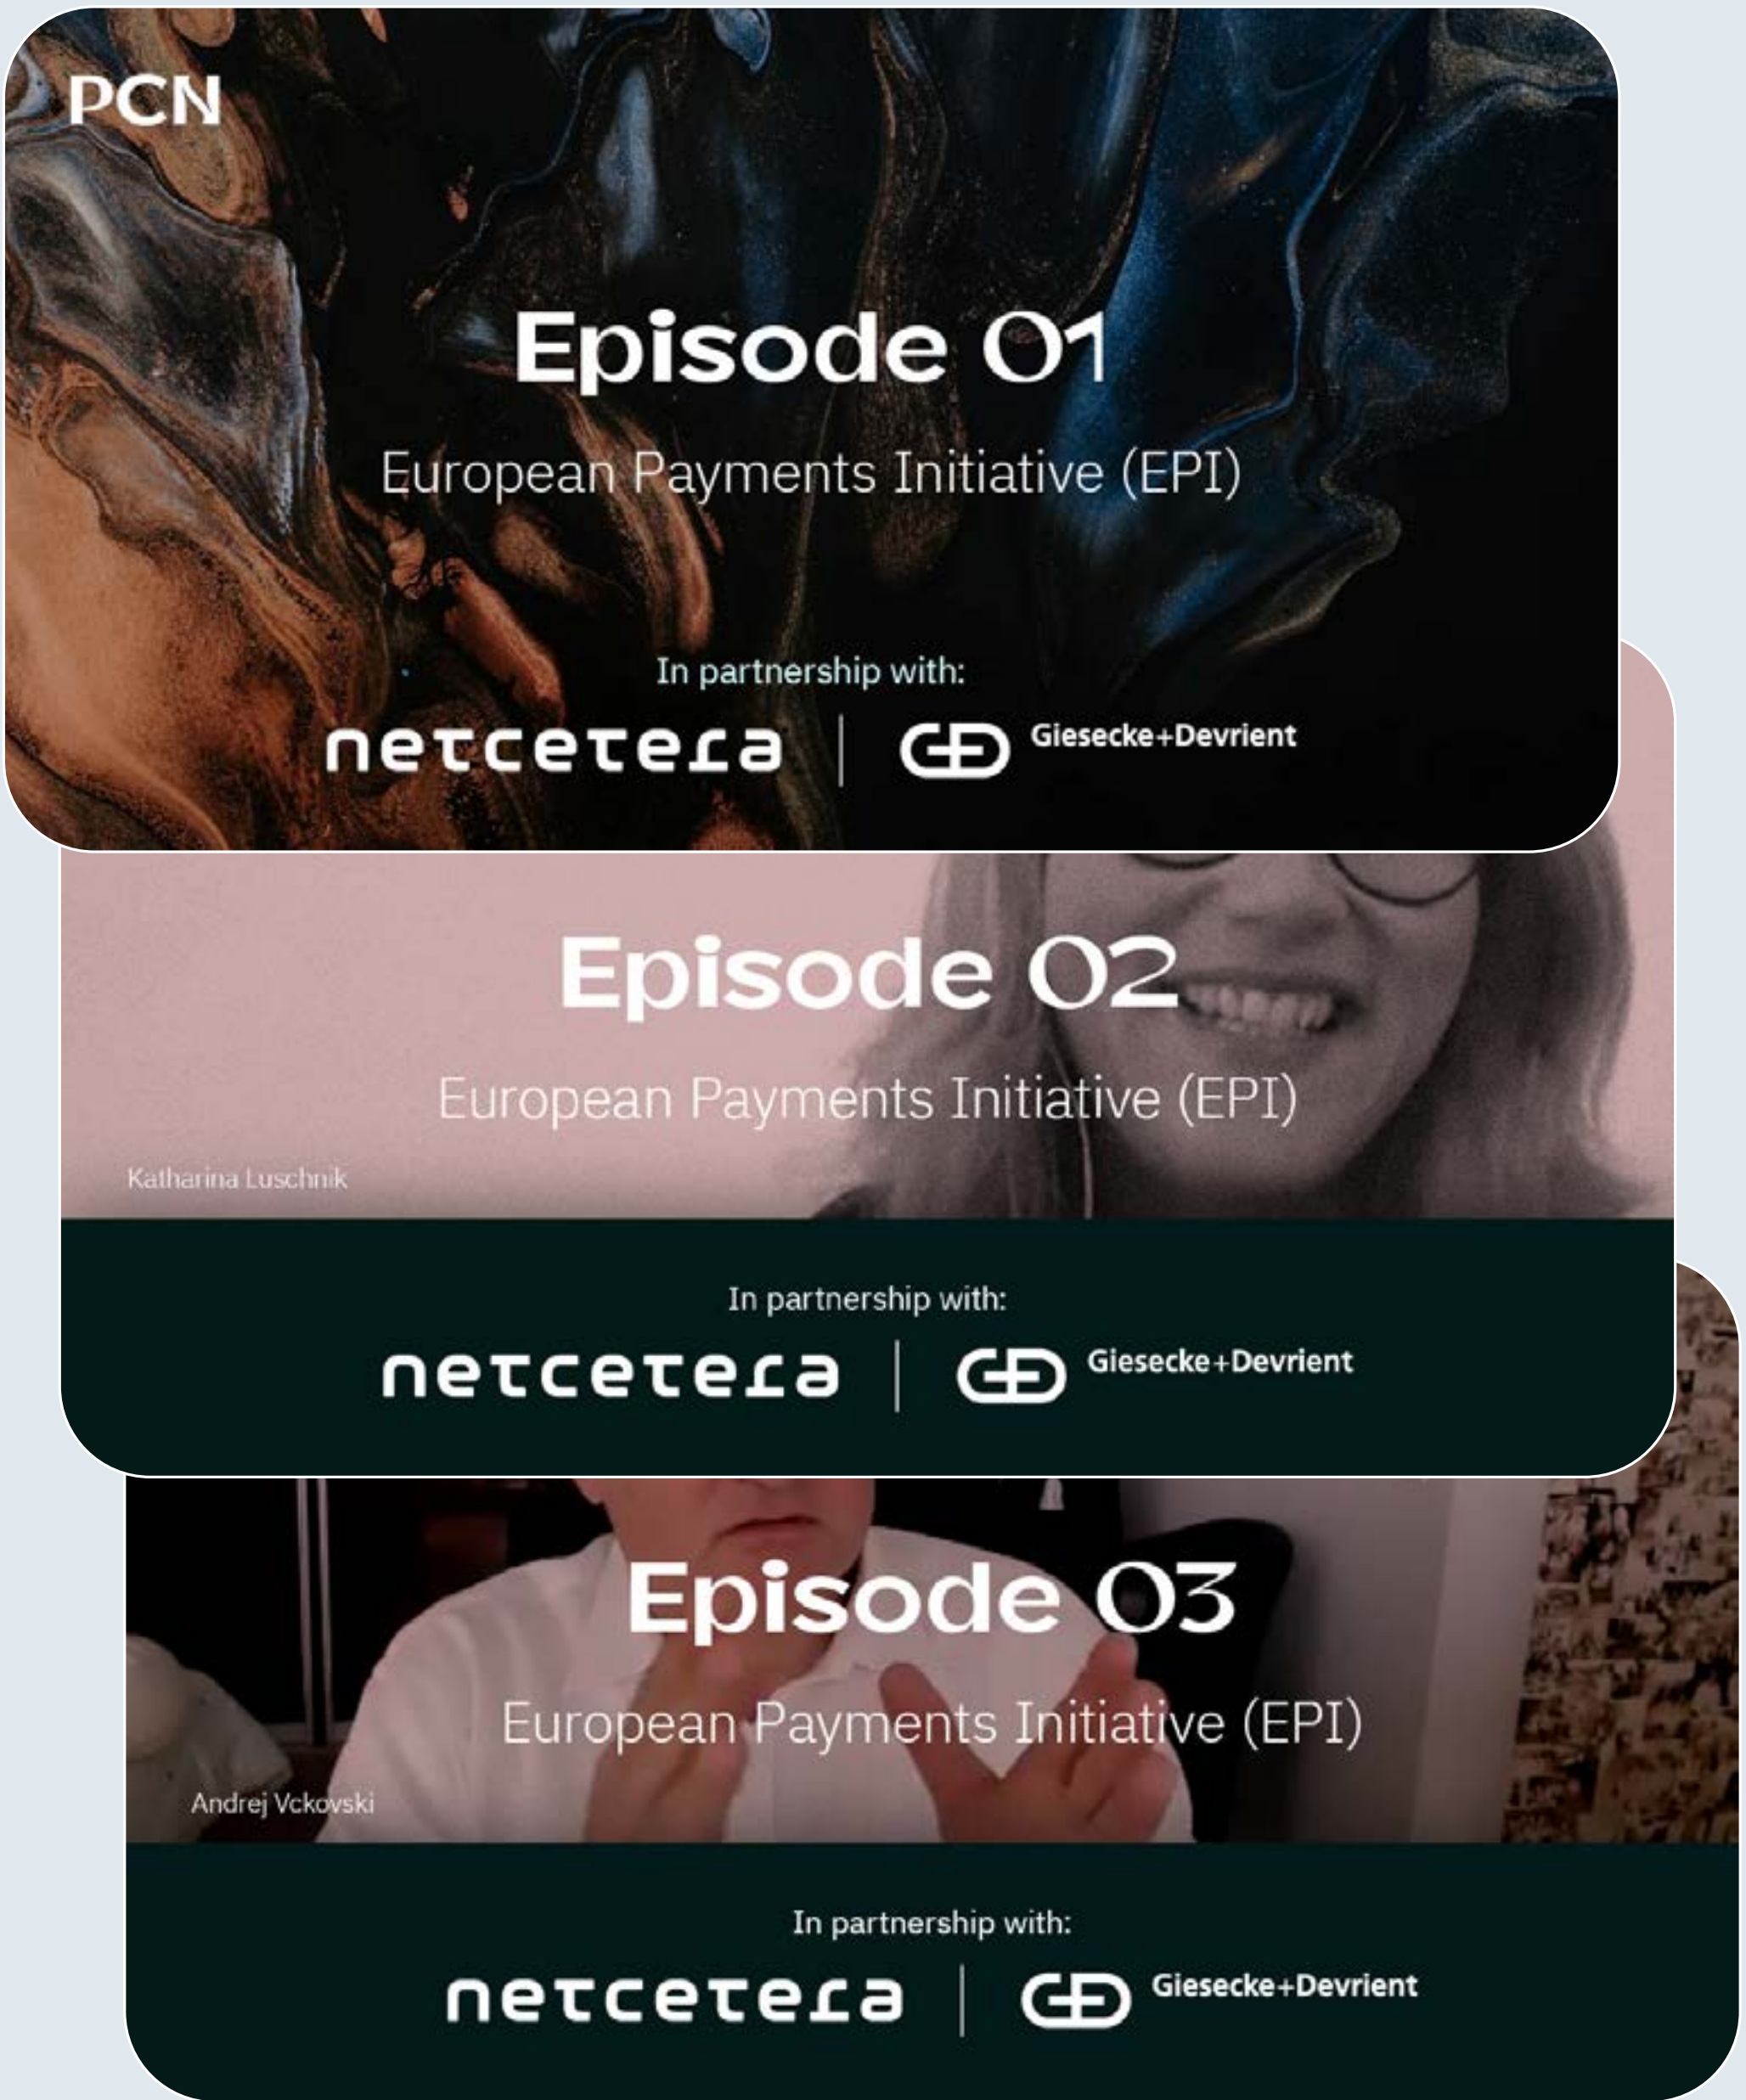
PCN

Episode 01

European Payments Initiative (EPI)

In partnership with:

netcetera | G+D Giesecke+Devrient

Episode 02

European Payments Initiative (EPI)

Katharina Luschnik

In partnership with:

netcetera | G+D Giesecke+Devrient

Episode 03

European Payments Initiative (EPI)

Andrej Vckovski

In partnership with:

netcetera | G+D Giesecke+Devrient